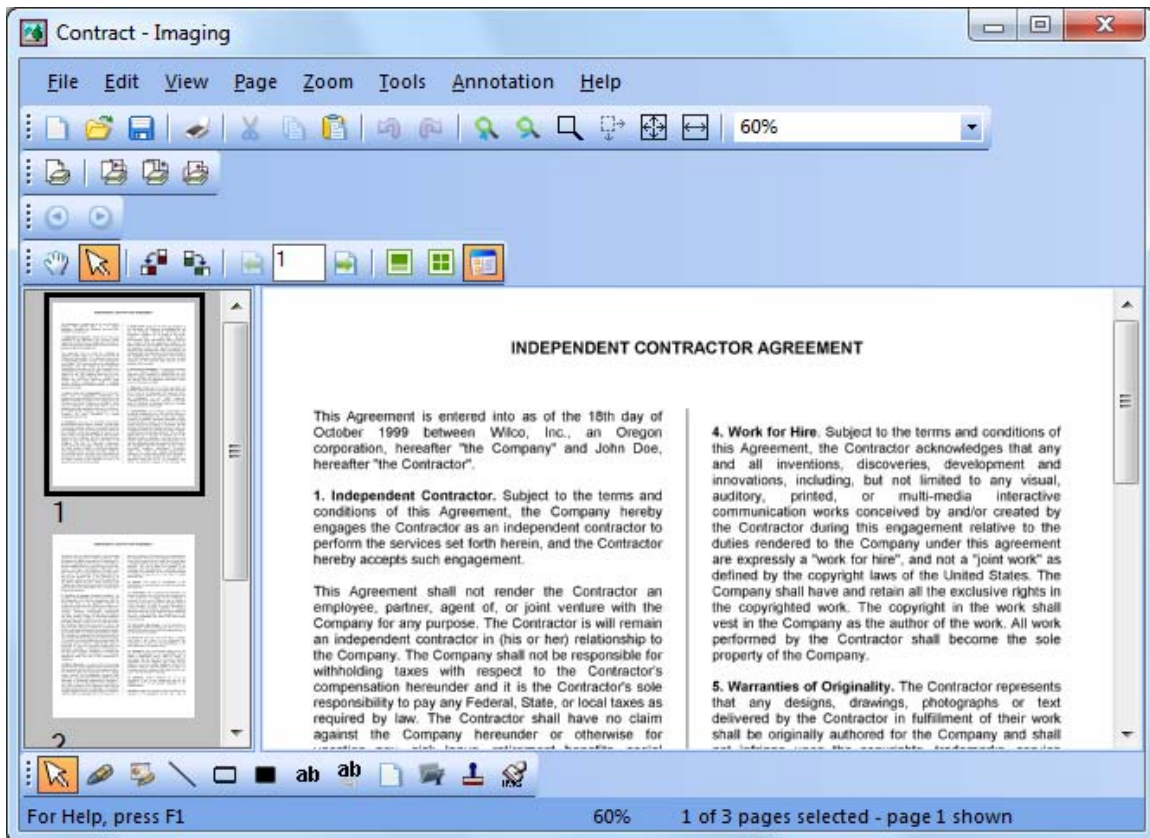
Contract - Imaging

File Edit View Page Zoom Tools Annotation Help

60%

1

1

2

INDEPENDENT CONTRACTOR AGREEMENT

This Agreement is entered into as of the 18th day of October 1999 between Wilco, Inc., an Oregon corporation, hereafter "the Company" and John Doe, hereafter "the Contractor".

1. Independent Contractor. Subject to the terms and conditions of this Agreement, the Company hereby engages the Contractor as an independent contractor to perform the services set forth herein, and the Contractor hereby accepts such engagement.

This Agreement shall not render the Contractor an employee, partner, agent of, or joint venture with the Company for any purpose. The Contractor is will remain an independent contractor in (his or her) relationship to the Company. The Company shall not be responsible for withholding taxes with respect to the Contractor's compensation hereunder and it is the Contractor's sole responsibility to pay any Federal, State, or local taxes as required by law. The Contractor shall have no claim against the Company hereunder or otherwise for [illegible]

4. Work for Hire. Subject to the terms and conditions of this Agreement, the Contractor acknowledges that any and all inventions, discoveries, development and innovations, including, but not limited to any visual, auditory, printed, or multi-media interactive communication works conceived by and/or created by the Contractor during this engagement relative to the duties rendered to the Company under this agreement are expressly a "work for hire", and not a "joint work" as defined by the copyright laws of the United States. The Company shall have and retain all the exclusive rights in the copyrighted work. The copyright in the work shall vest in the Company as the author of the work. All work performed by the Contractor shall become the sole property of the Company.

5. Warranties of Originality. The Contractor represents that any designs, drawings, photographs or text delivered by the Contractor in fulfillment of their work shall be originally authored for the Company and shall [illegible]

ab ab

For Help, press F1 60% 1 of 3 pages selected - page 1 shown